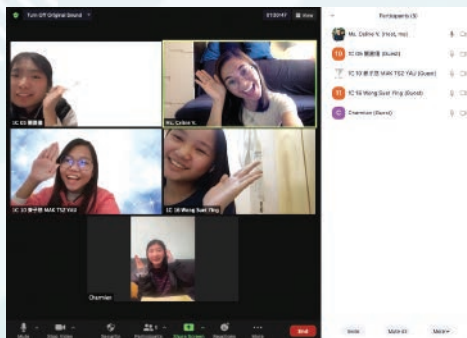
Turn Off Original Sound

01:30:47 View

1C 03 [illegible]

Ms. Celine V.

1C 10 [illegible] MAK TSZ YAU

1C 38 Wong Suet Ying

Charmian

Participants (5)

Ms. Celine V. (Host, me)

1C 03 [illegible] (Guest)

1C 10 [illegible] MAK TSZ YAU (Guest)

1C 38 Wong Suet Ying (Guest)

Charmian (Guest)

Mute

Start Video

Security

Participants

Share Screen

Reactions

More

End

Invite

Mute All

More